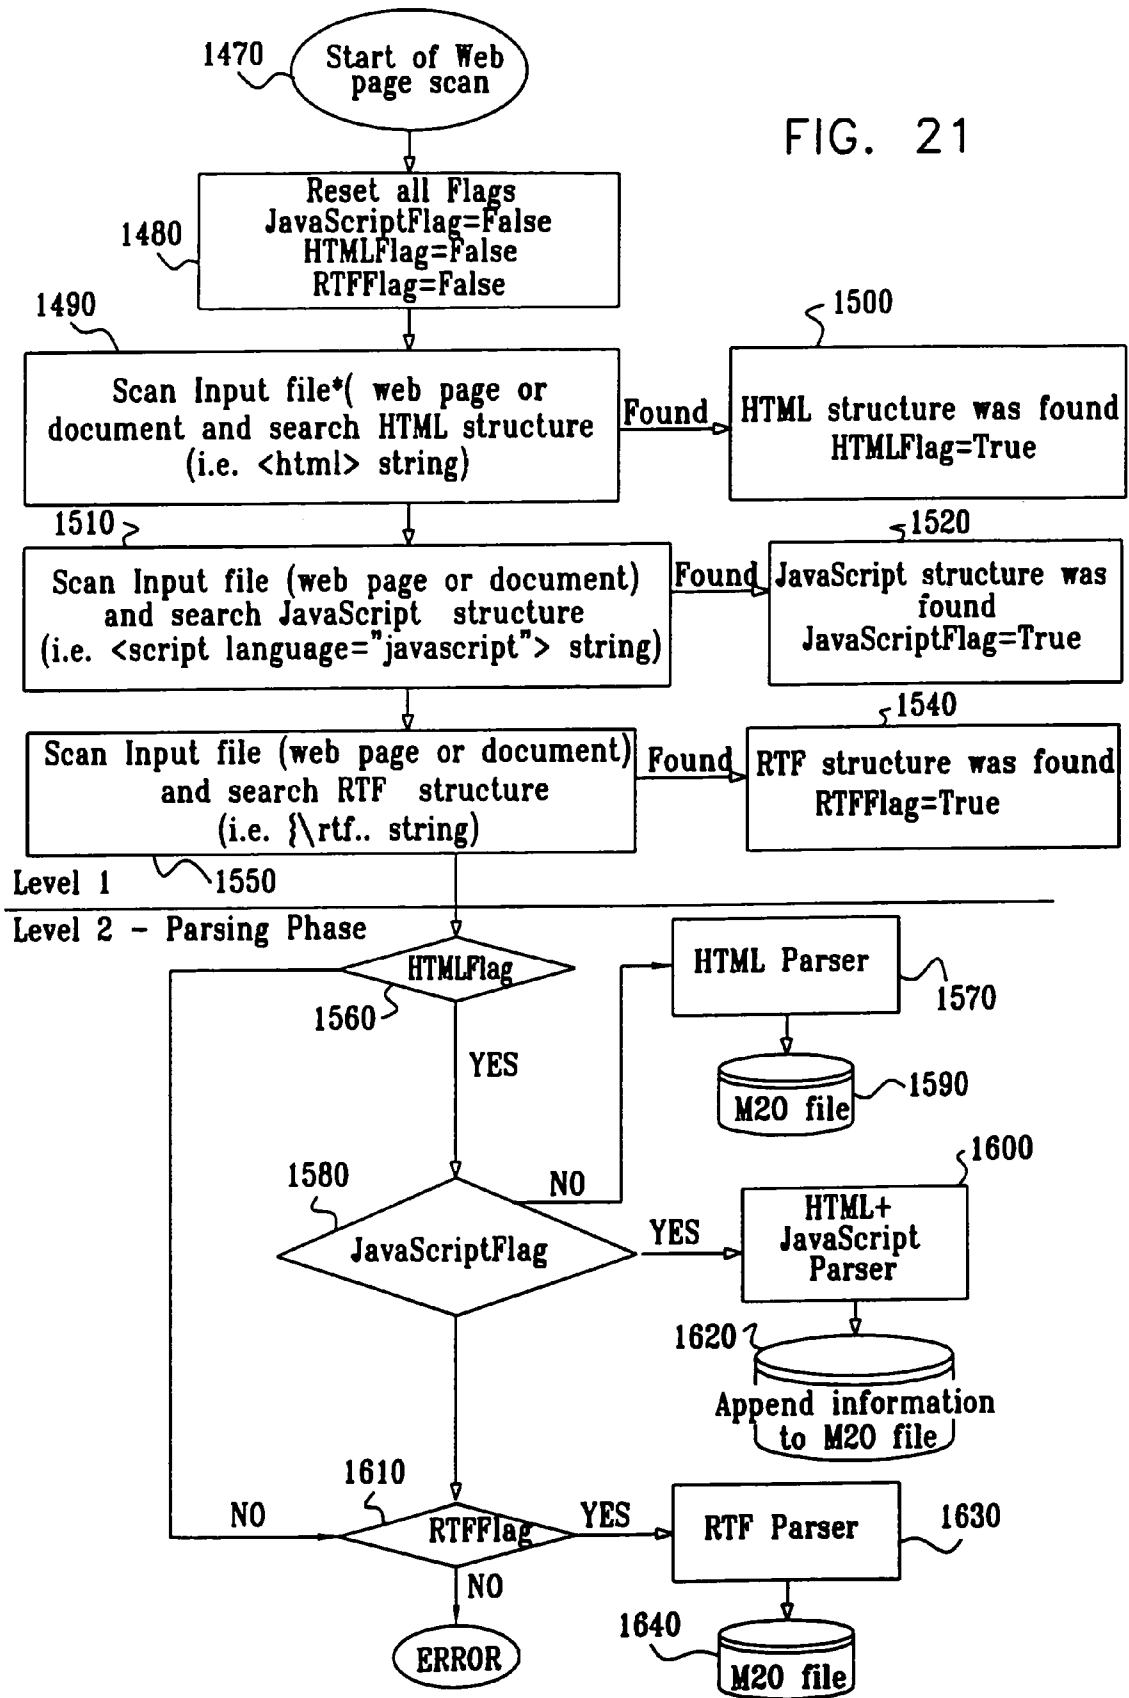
FIG. 21

1470
Start of Web page scan

1480
Reset all Flags
JavaScriptFlag=False
HTMLFlag=False
RTFFlag=False

1490
Scan Input file*( web page or document and search HTML structure (i.e. <html> string)

Found

1500
HTML structure was found
HTMLFlag=True

1510
Scan Input file (web page or document) and search JavaScript structure (i.e. <script language="javascript"> string)

Found

1520
JavaScript structure was found
JavaScriptFlag=True

1540
Scan Input file (web page or document) and search RTF structure (i.e. {\rtf.. string)

Found

RTF structure was found
RTFFlag=True

Level 1
1550

Level 2 - Parsing Phase

HTMLFlag
1560
YES

HTML Parser
1570

M20 file
1590

1580
JavaScriptFlag
NO
YES

1600
HTML+ JavaScript Parser

1620
Append information to M20 file

1610
NO
RTFFlag
YES
RTF Parser
1630

NO
ERROR

1640
M20 file